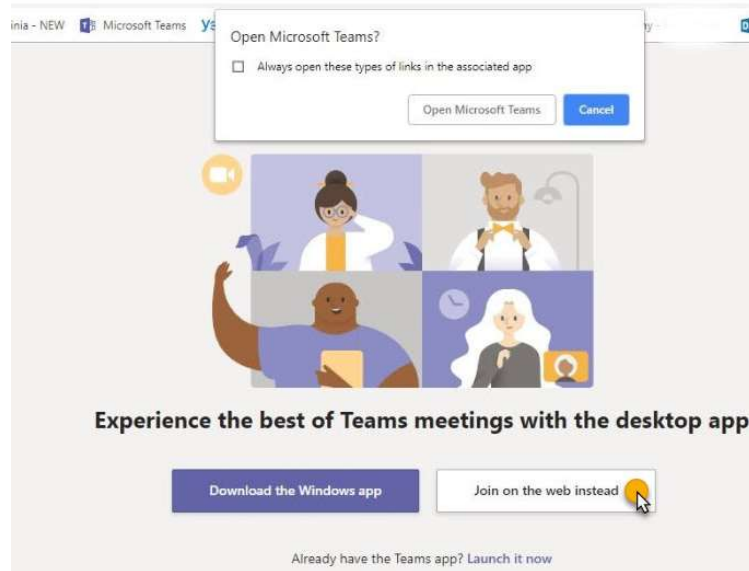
inia - NEW Microsoft Teams Ya

Open Microsoft Teams?

Always open these types of links in the associated app

Open Microsoft Teams Cancel

Experience the best of Teams meetings with the desktop app

Download the Windows app

Join on the web instead

Already have the Teams app? Launch it now